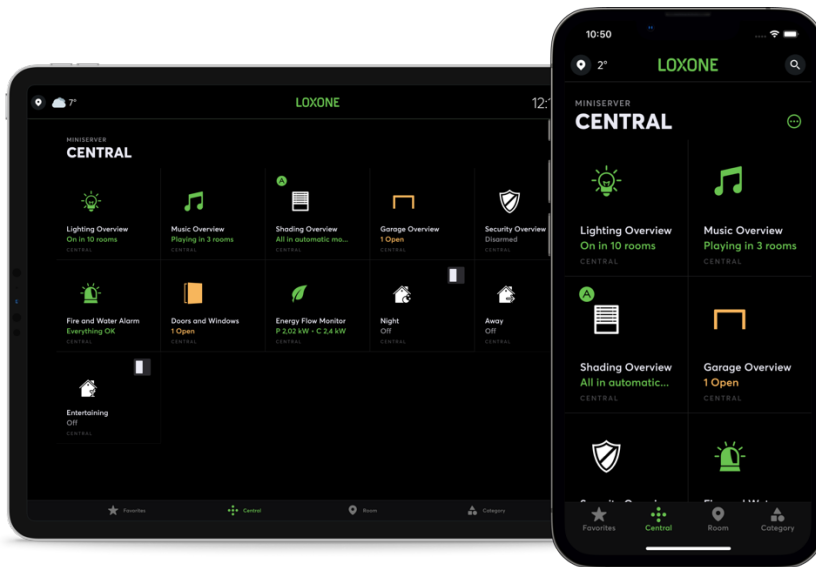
7°

LOXONE

12:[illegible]

MINISERVER
CENTRAL

Lighting Overview
On in 10 rooms
CENTRAL

Music Overview
Playing in 3 rooms
CENTRAL

A
Shading Overview
All in automatic mo...
CENTRAL

Garage Overview
1 Open
CENTRAL

Security Overview
Disarmed
CENTRAL

Fire and Water Alarm
Everything OK
CENTRAL

Doors and Windows
1 Open
CENTRAL

Energy Flow Monitor
P 2,02 kW • C 2,4 kW
CENTRAL

Night
Off
CENTRAL

Away
Off
CENTRAL

Entertaining
Off
CENTRAL

Favorites
Central
Room
Category

10:50

2°

LOXONE

MINISERVER
CENTRAL

Lighting Overview
On in 10 rooms
CENTRAL

Music Overview
Playing in 3 rooms
CENTRAL

A
Shading Overview
All in automatic...
CENTRAL

Garage Overview
1 Open
CENTRAL

Favorites
Central
Room
Category